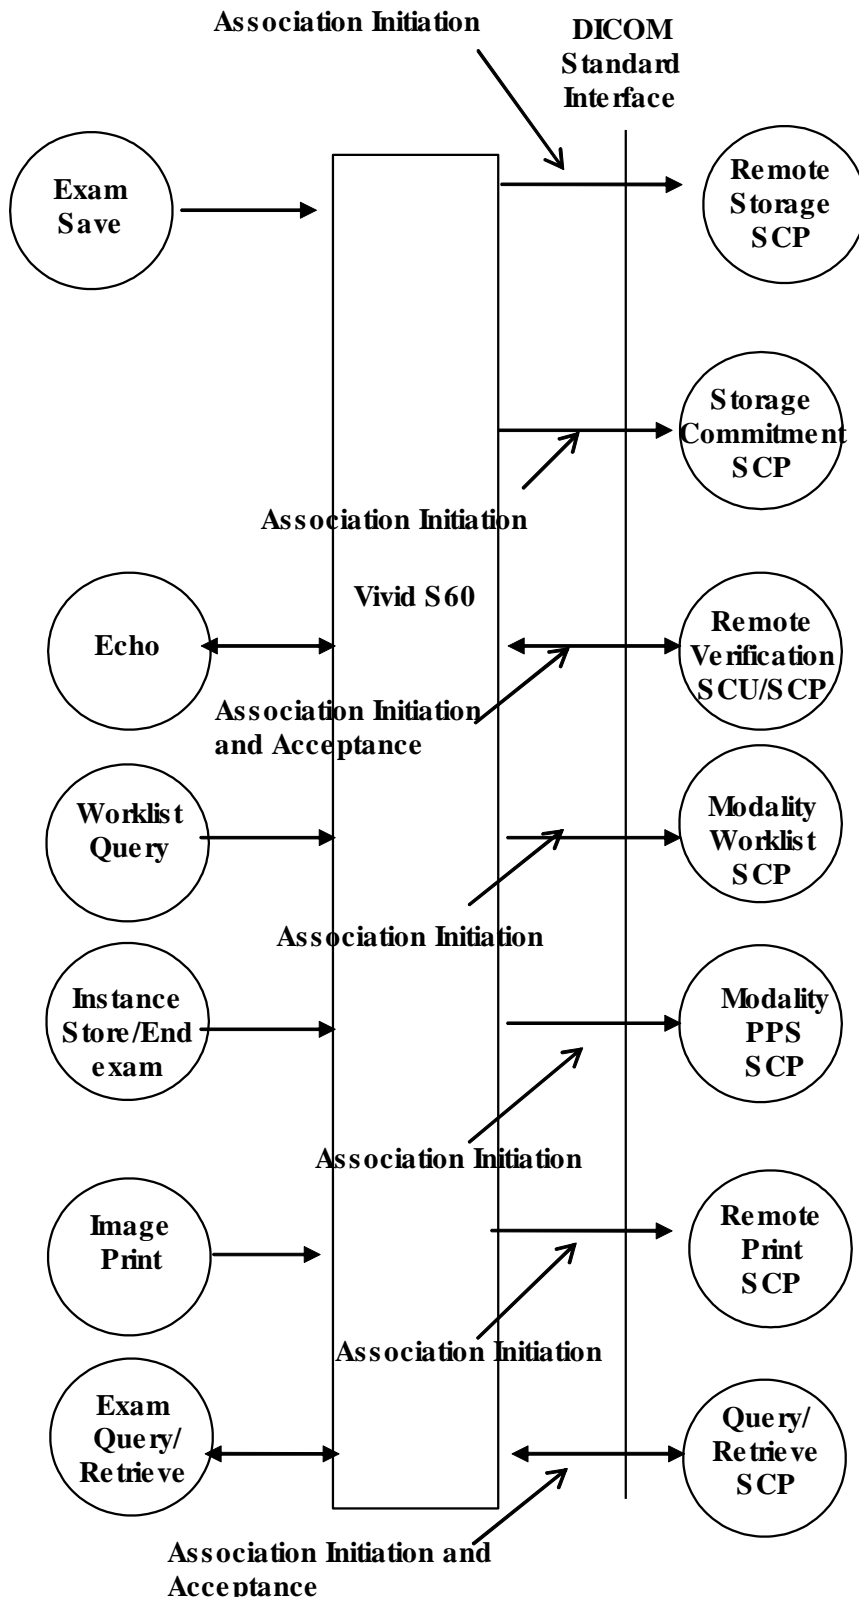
Association Initiation

DICOM Standard Interface

Exam Save

Remote Storage SCP

Storage Commitment SCP

Association Initiation

Vivid S60

Echo

Remote Verification SCU/SCP

Association Initiation and Acceptance

Worklist Query

Modality Worklist SCP

Association Initiation

Instance Store/End exam

Modality PPS SCP

Association Initiation

Image Print

Remote Print SCP

Association Initiation

Exam Query/ Retrieve

Query/ Retrieve SCP

Association Initiation and Acceptance